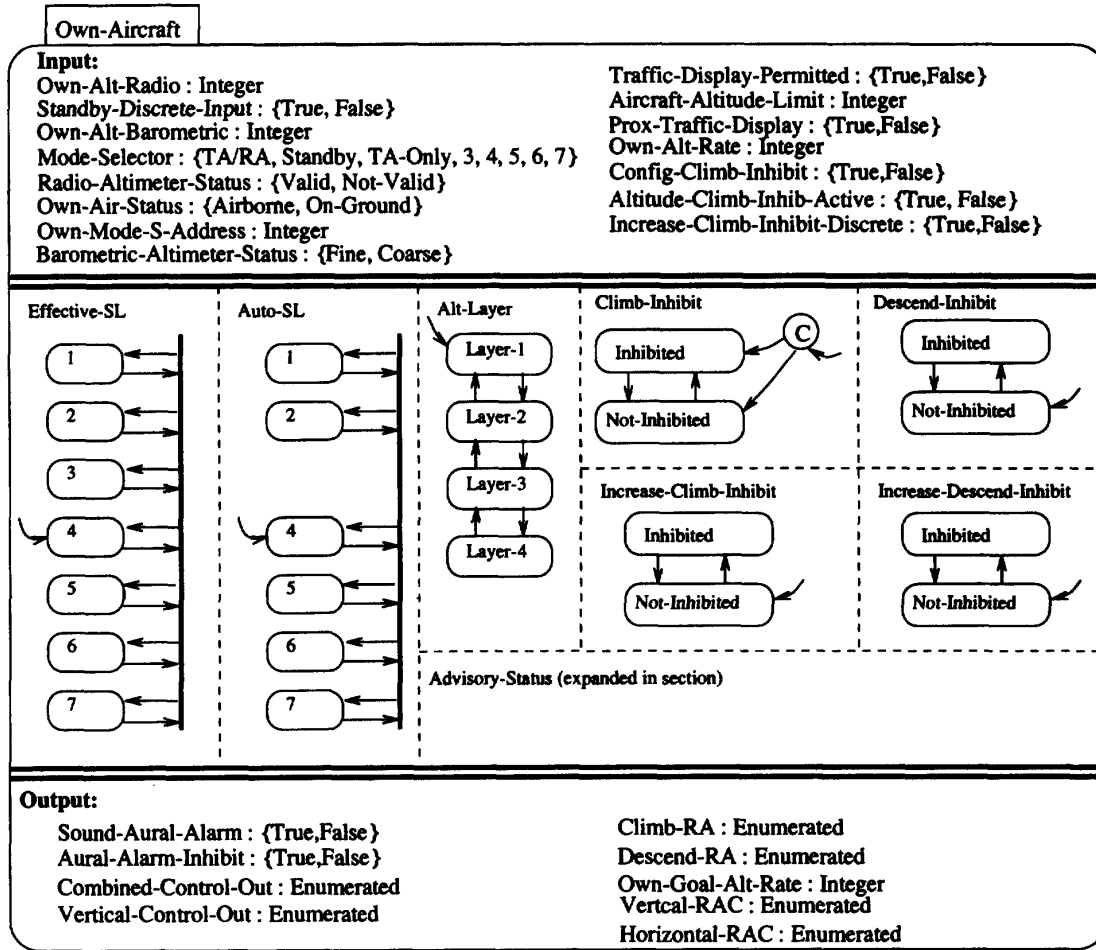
Own-Aircraft

Input:
Own-Alt-Radio : Integer
Standby-Discrete-Input : {True, False}
Own-Alt-Barometric : Integer
Mode-Selector : {TA/RA, Standby, TA-Only, 3, 4, 5, 6, 7}
Radio-Altimeter-Status : {Valid, Not-Valid}
Own-Air-Status : {Airborne, On-Ground}
Own-Mode-S-Address : Integer
Barometric-Altimeter-Status : {Fine, Coarse}

Traffic-Display-Permitted : {True,False}
Aircraft-Altitude-Limit : Integer
Prox-Traffic-Display : {True,False}
Own-Alt-Rate : Integer
Config-Climb-Inhibit : {True,False}
Altitude-Climb-Inhib-Active : {True, False}
Increase-Climb-Inhibit-Discrete : {True,False}

Effective-SL
1
2
3
4
5
6
7

Auto-SL
1
2
4
5
6
7

Alt-Layer
Layer-1
Layer-2
Layer-3
Layer-4

Climb-Inhibit
Inhibited
C
Not-Inhibited

Descend-Inhibit
Inhibited
Not-Inhibited

Increase-Climb-Inhibit
Inhibited
Not-Inhibited

Increase-Descend-Inhibit
Inhibited
Not-Inhibited

Advisory-Status (expanded in section)

Output:
Sound-Aural-Alarm : {True,False}
Aural-Alarm-Inhibit : {True,False}
Combined-Control-Out : Enumerated
Vertical-Control-Out : Enumerated

Climb-RA : Enumerated
Descend-RA : Enumerated
Own-Goal-Alt-Rate : Integer
Vertcal-RAC : Enumerated
Horizontal-RAC : Enumerated